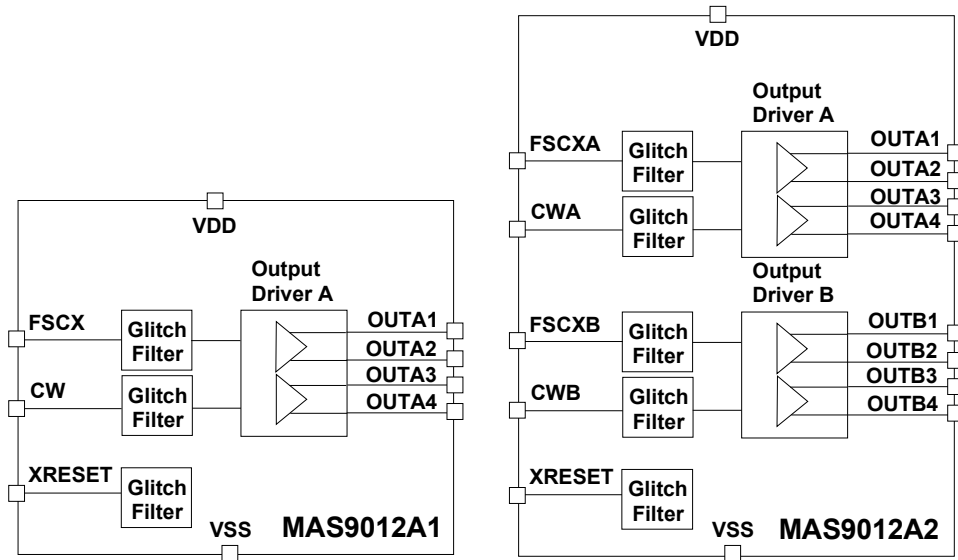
VDD

Output Driver A

FSCX
Glitch Filter
OUTA1
OUTA2
CW
Glitch Filter
OUTA3
OUTA4

XRESET
Glitch Filter

VSS
MAS9012A1

VDD

Output Driver A

FSCXA
Glitch Filter
OUTA1
OUTA2
CWA
Glitch Filter
OUTA3
OUTA4

Output Driver B

FSCXB
Glitch Filter
OUTB1
OUTB2
CWB
Glitch Filter
OUTB3
OUTB4

XRESET
Glitch Filter

VSS
MAS9012A2